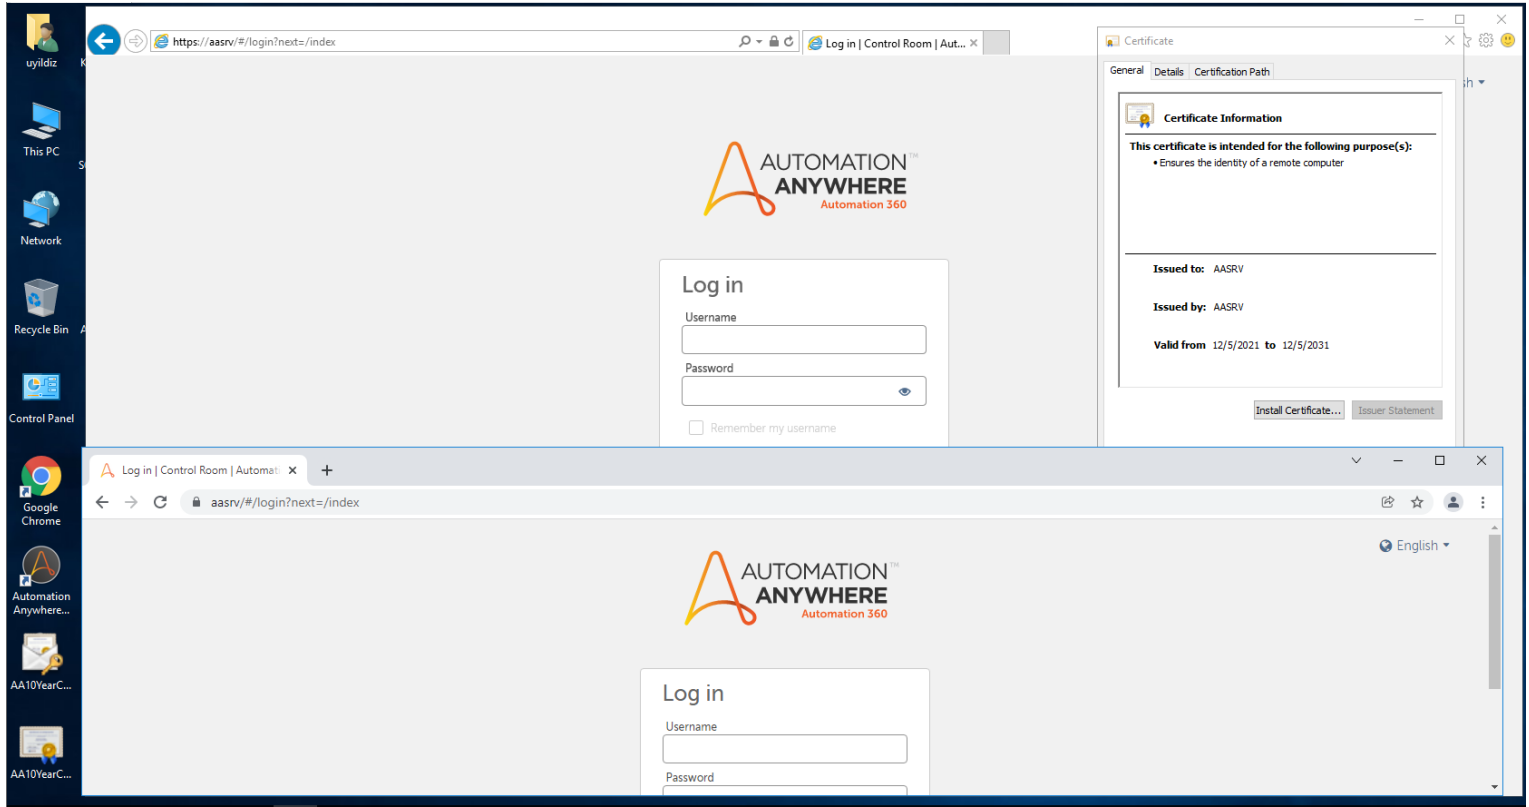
uyildiz

This PC

Network

Recycle Bin

Control Panel

Google Chrome

Automation Anywhere...

AA10YearC...

AA10YearC...

https://aasrv/#/login?next=/index

Log in | Control Room | Aut...

AUTOMATION ANYWHERE
Automation 360

Log in
Username
Password
Remember my username

Certificate
General Details Certification Path

Certificate Information
This certificate is intended for the following purpose(s):
• Ensures the identity of a remote computer

Issued to: AASRV
Issued by: AASRV
Valid from 12/5/2021 to 12/5/2031

Install Certificate... Issuer Statement

Log in | Control Room | Automat

aasrv/#/login?next=/index

English

AUTOMATION ANYWHERE
Automation 360

Log in
Username
Password